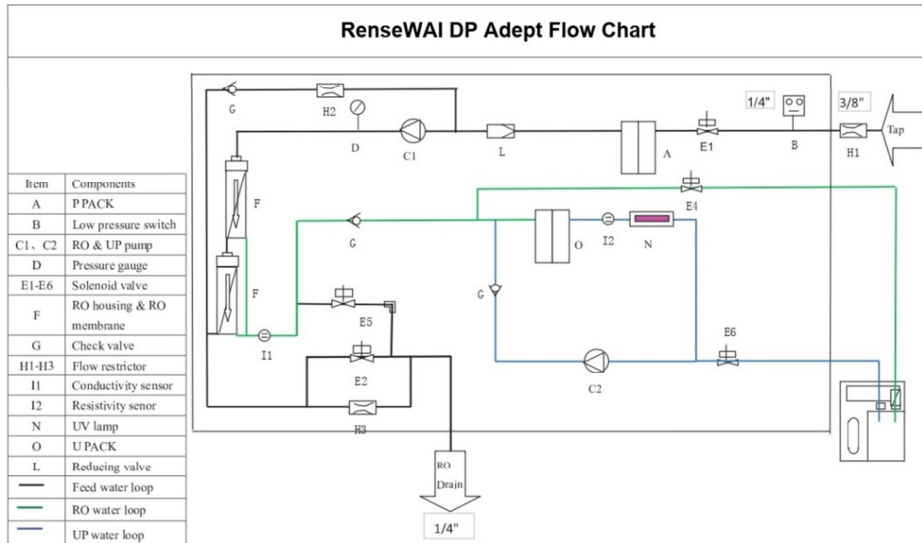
RenseWAI DP Adept Flow Chart

| Item | Components |
|---|---|
| A | P PACK |
| B | Low pressure switch |
| C1、C2 | RO & UP pump |
| D | Pressure gauge |
| E1-E6 | Solenoid valve |
| F | RO housing & RO membrane |
| G | Check valve |
| H1-H3 | Flow restrictor |
| I1 | Conductivity sensor |
| I2 | Resistivity senor |
| N | UV lamp |
| O | U PACK |
| L | Reducing valve |
| | Feed water loop |
| | RO water loop |
| | UP water loop |

G
H2
D
C1
L
A
E1
1/4"
B
3/8"
H1
Tap
E4
F
G
O
I2
N
F
G
E5
I1
E2
E6
C2
H3
RO Drain
1/4"